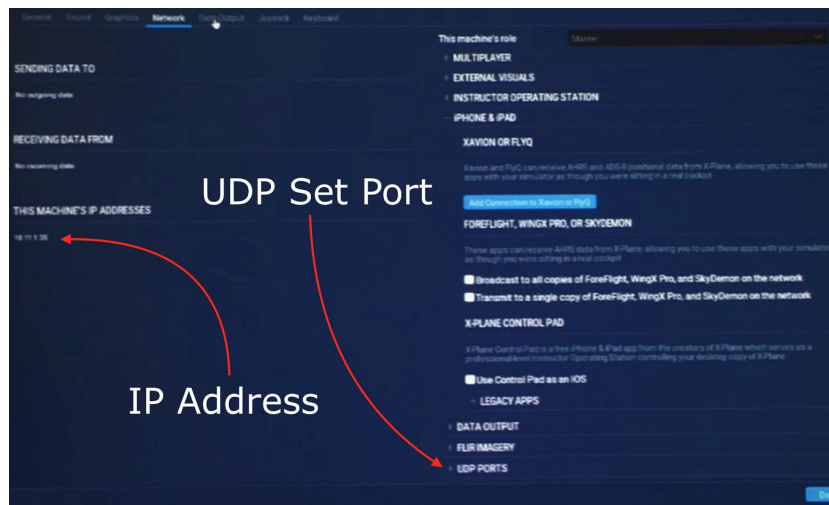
General Sound Graphics Network Data Output Joystick Keyboard

SENDING DATA TO

No outgoing data

RECEIVING DATA FROM

No incoming data

THIS MACHINE'S IP ADDRESSES

10.11.1.26

This machine's role Master

MULTIPLAYER

EXTERNAL VISUALS

INSTRUCTOR OPERATING STATION

IPHONE & IPAD

XAVION OR FLYQ

Xavion and FlyQ can receive AHRS and ADS-B positional data from X-Plane, allowing you to use these apps with your simulator as though you were sitting in a real cockpit

Add Connection to Xavion or FlyQ

FOREFLIGHT, WINGX PRO, OR SKYDEMON

These apps can receive AHRS data from X-Plane, allowing you to use these apps with your simulator as though you were sitting in a real cockpit

Broadcast to all copies of ForeFlight, WingX Pro, and SkyDemon on the network

Transmit to a single copy of ForeFlight, WingX Pro, and SkyDemon on the network

X-PLANE CONTROL PAD

X-Plane Control Pad is a free iPhone & iPad app from the creators of X-Plane which serves as a professional-level Instructor Operating Station controlling your desktop copy of X-Plane

Use Control Pad as an IOS

LEGACY APPS

DATA OUTPUT

FLIR IMAGERY

UDP PORTS

UDP Set Port

IP Address

Do